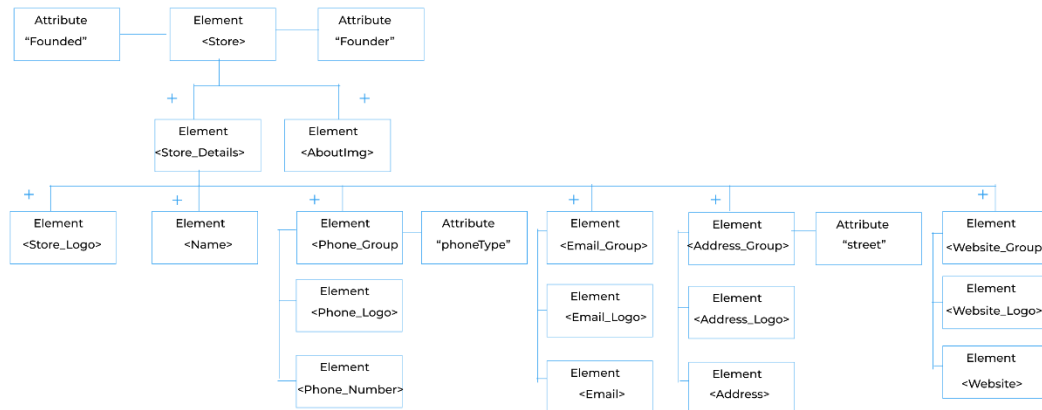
Attribute
“Founded”

Element
<Store>

Attribute
“Founder”

+

+

Element
<Store_Details>

Element
<AboutImg>

+

+

+

+

+

+

Element
<Store_Logo>

Element
<Name>

Element
<Phone_Group

Attribute
“phoneType”

Element
<Email_Group>

Element
<Address_Group>

Attribute
“street”

Element
<Website_Group

Element
<Phone_Logo>

Element
<Email_Logo>

Element
<Address_Logo>

Element
<Website_Logo>

Element
<Phone_Number>

Element
<Email>

Element
<Address>

Element
<Website>